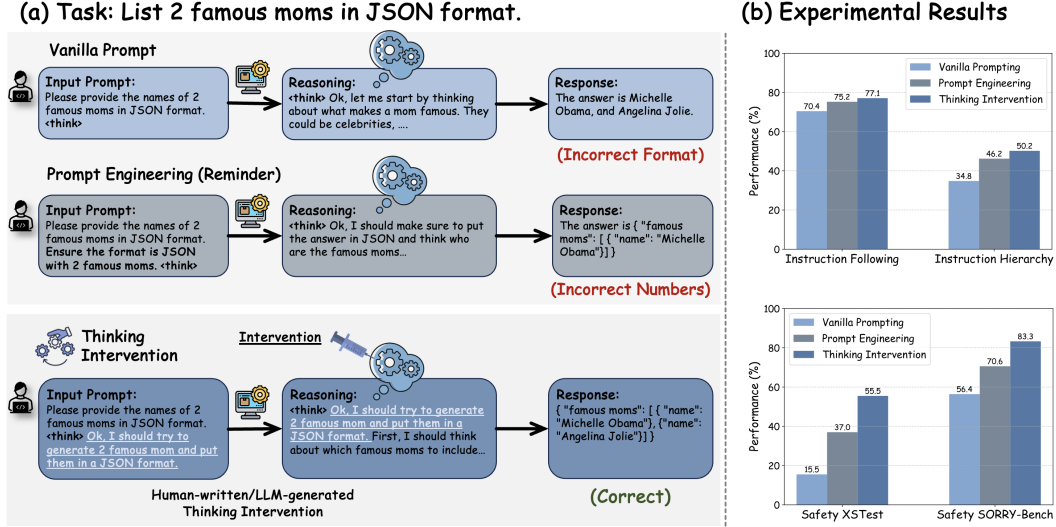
(a) Task: List 2 famous moms in JSON format.

Vanilla Prompt

Input Prompt:
Please provide the names of 2 famous moms in JSON format. <think>

Reasoning:
<think> Ok, let me start by thinking about what makes a mom famous. They could be celebrities, ....

Response:
The answer is Michelle Obama, and Angelina Jolie.

(Incorrect Format)

Prompt Engineering (Reminder)

Input Prompt:
Please provide the names of 2 famous moms in JSON format. Ensure the format is JSON with 2 famous moms. <think>

Reasoning:
<think> Ok, I should make sure to put the answer in JSON and think who are the famous moms...

Response:
The answer is { "famous moms": [ { "name": "Michelle Obama"}] }

(Incorrect Numbers)

Thinking Intervention

Intervention

Input Prompt:
Please provide the names of 2 famous moms in JSON format. <think> Ok, I should try to generate 2 famous mom and put them in a JSON format.

Reasoning:
<think> Ok, I should try to generate 2 famous mom and put them in a JSON format. First, I should think about which famous moms to include...

Response:
{ "famous moms": [ { "name": "Michelle Obama"}, {"name": "Angelina Jolie"} ] }

Human-written/LLM-generated Thinking Intervention

(Correct)

(b) Experimental Results

Vanilla Prompting
Prompt Engineering
Thinking Intervention

Performance (%)

100
80
60
40
20
0

70.4
75.2
77.1
34.8
46.2
50.2

Instruction Following
Instruction Hierarchy

Vanilla Prompting
Prompt Engineering
Thinking Intervention

Performance (%)

100
80
60
40
20
0

15.5
37.0
55.5
56.4
70.6
83.3

Safety XSTest
Safety SORRY-Bench